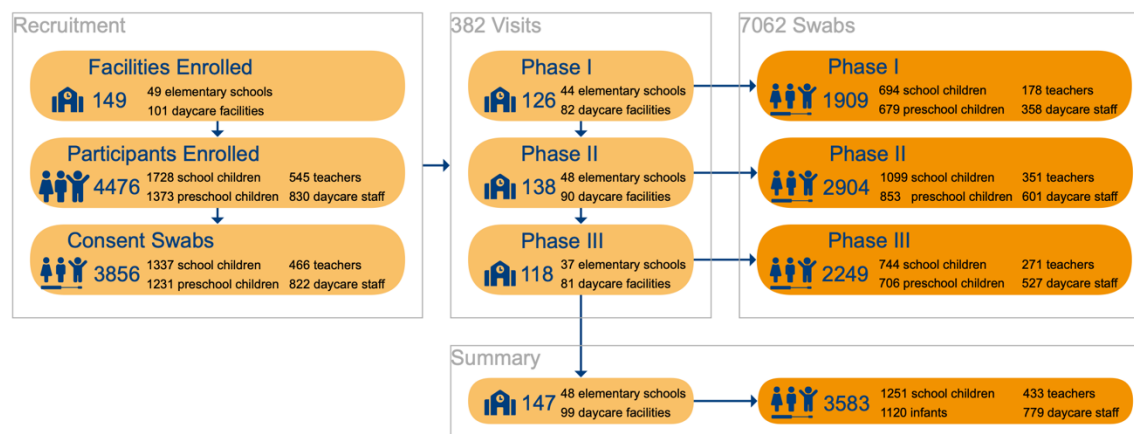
Recruitment

Facilities Enrolled
149 49 elementary schools 101 daycare facilities

Participants Enrolled
4476 1728 school children 545 teachers 1373 preschool children 830 daycare staff

Consent Swabs
3856 1337 school children 466 teachers 1231 preschool children 822 daycare staff

382 Visits

Phase I
126 44 elementary schools 82 daycare facilities

Phase II
138 48 elementary schools 90 daycare facilities

Phase III
118 37 elementary schools 81 daycare facilities

7062 Swabs

Phase I
1909 694 school children 178 teachers 679 preschool children 358 daycare staff

Phase II
2904 1099 school children 351 teachers 853 preschool children 601 daycare staff

Phase III
2249 744 school children 271 teachers 706 preschool children 527 daycare staff

Summary

147 48 elementary schools 99 daycare facilities

3583 1251 school children 433 teachers 1120 infants 779 daycare staff